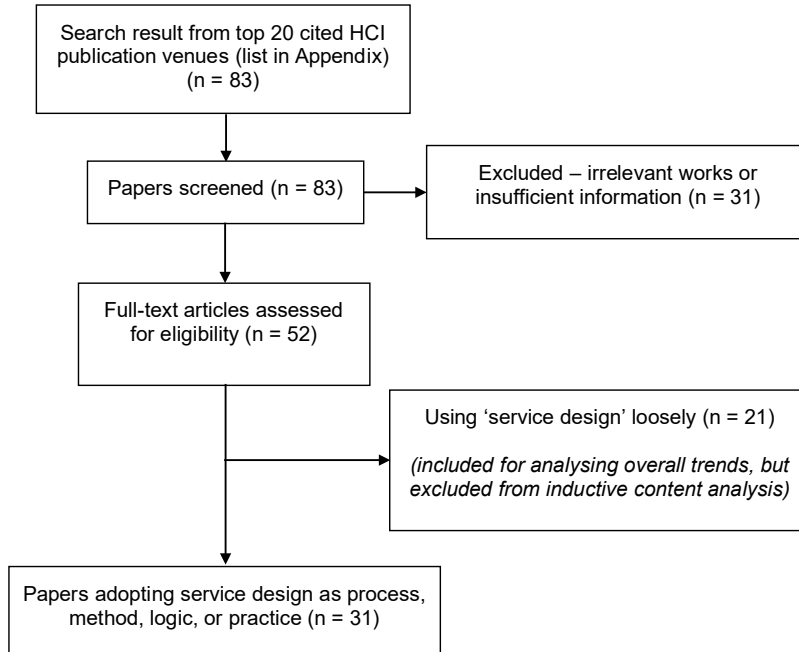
Search result from top 20 cited HCI publication venues (list in Appendix) (n = 83)

Papers screened (n = 83)

Excluded – irrelevant works or insufficient information (n = 31)

Full-text articles assessed for eligibility (n = 52)

Using ‘service design’ loosely (n = 21)

*(included for analysing overall trends, but excluded from inductive content analysis)*

Papers adopting service design as process, method, logic, or practice (n = 31)